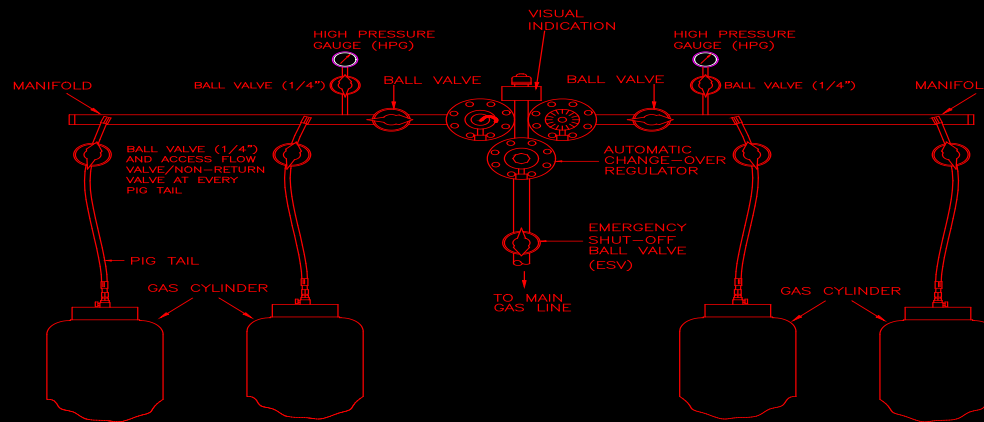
VISUAL INDICATION

HIGH PRESSURE GAUGE (HPG)

HIGH PRESSURE GAUGE (HPG)

MANIFOLD

BALL VALVE (1/4")

BALL VALVE

BALL VALVE

BALL VALVE (1/4")

MANIFOL

BALL VALVE (1/4") AND ACCESS FLOW VALVE/NON-RETURN VALVE AT EVERY PIG TAIL

AUTOMATIC CHANGE-OVER REGULATOR

EMERGENCY SHUT-OFF BALL VALVE (ESV)

PIG TAIL

GAS CYLINDER

TO MAIN GAS LINE

GAS CYLINDER